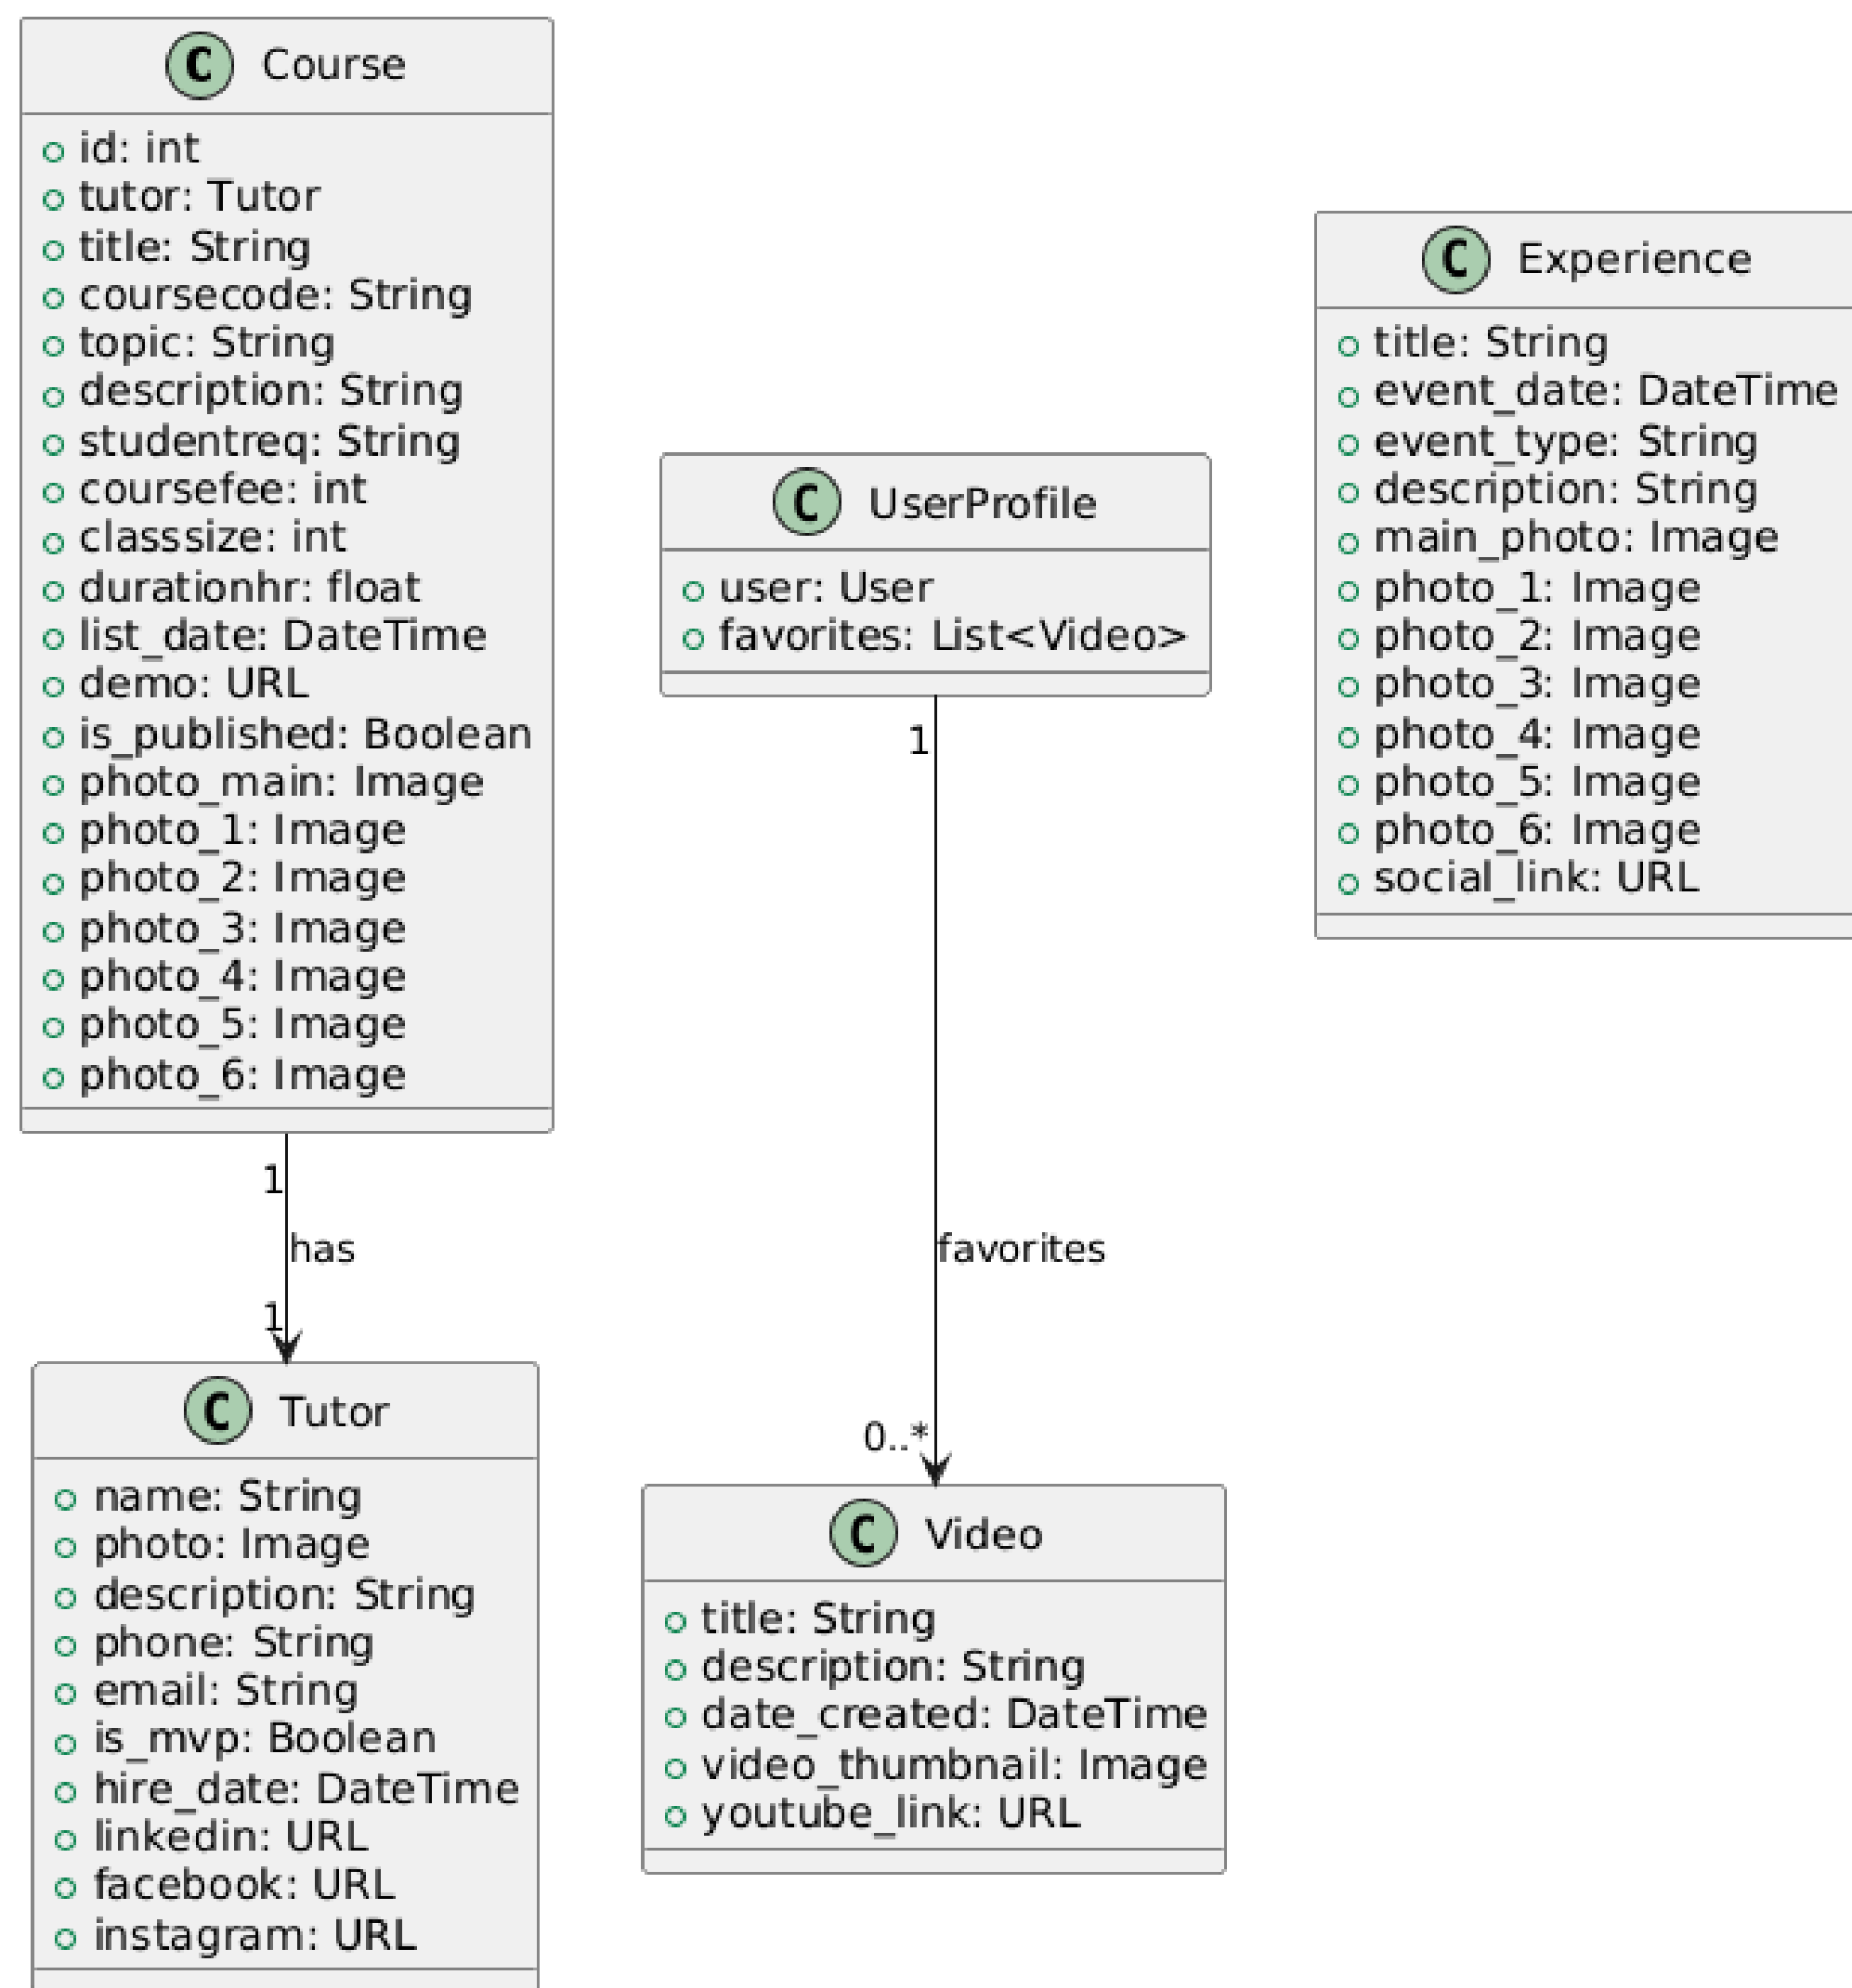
C Course

○ id: int
○ tutor: Tutor
○ title: String
○ coursecode: String
○ topic: String
○ description: String
○ studentreq: String
○ coursefee: int
○ classsize: int
○ durationhr: float
○ list_date: DateTime
○ demo: URL
○ is_published: Boolean
○ photo_main: Image
○ photo_1: Image
○ photo_2: Image
○ photo_3: Image
○ photo_4: Image
○ photo_5: Image
○ photo_6: Image

1
has
1

C Tutor

○ name: String
○ photo: Image
○ description: String
○ phone: String
○ email: String
○ is_mvp: Boolean
○ hire_date: DateTime
○ linkedin: URL
○ facebook: URL
○ instagram: URL

C UserProfile

○ user: User
○ favorites: List<Video>

1
favorites
0..*

C Video

○ title: String
○ description: String
○ date_created: DateTime
○ video_thumbnail: Image
○ youtube_link: URL

C Experience

○ title: String
○ event_date: DateTime
○ event_type: String
○ description: String
○ main_photo: Image
○ photo_1: Image
○ photo_2: Image
○ photo_3: Image
○ photo_4: Image
○ photo_5: Image
○ photo_6: Image
○ social_link: URL